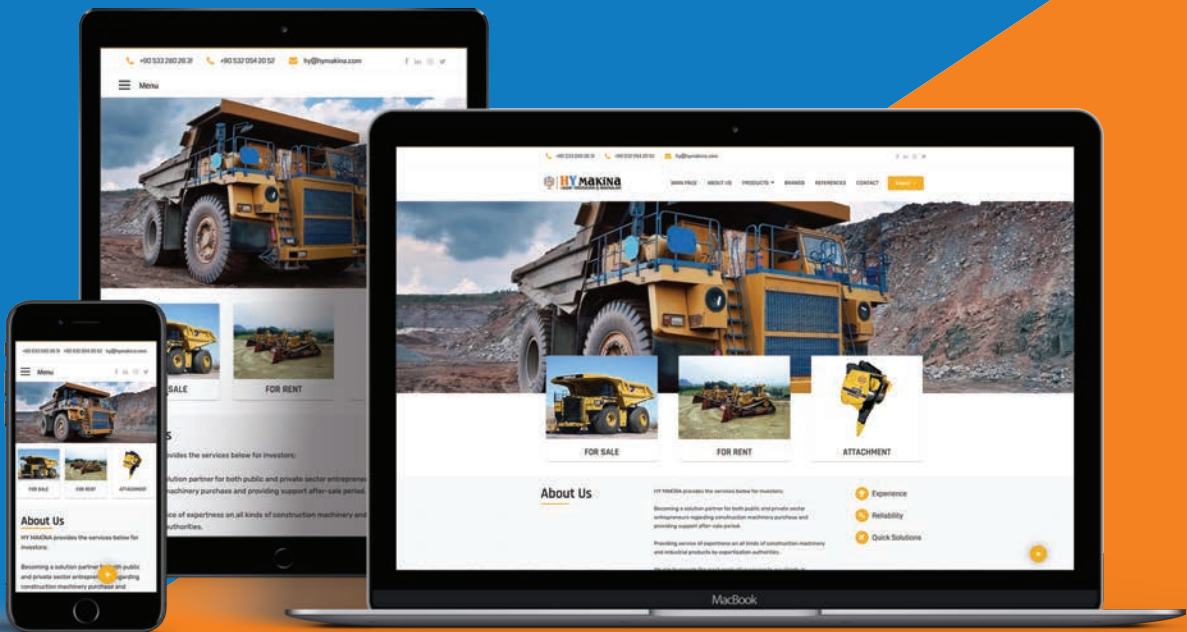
+90 533 260 26 31 +90 532 054 20 52 hy@hymakina.com

Menu

SALE

FOR RENT

ides the services below for investors:

olution partner for both public and private sector entreprene achinery purchase and providing support after-sale period.

e of experitense on all kinds of construction machinery and authorities.

+90 533 260 26 31 +90 532 054 20 52 hy@hymakina.com

HY MAKINA

MAIN PAGE ABOUT US PRODUCTS BRANDS REFERENCES CONTACT

FOR SALE

FOR RENT

ATTACHMENT

About Us

HY MAKINA provides the services below for investors:

Becoming a solution partner for both public and private sector entrepreneurs regarding construction machinery purchase and providing support after-sale period.

Providing service of expertness on all kinds of construction machinery and industrial products by expertization authorities.

Experience

Reliability

Quick Solutions

MacBook

+90 533 260 26 31 +90 532 054 20 52 hy@hymakina.com

Menu

FOR SALE

FOR RENT

ATTACHMENT

About Us

HY MAKINA provides the services below for investors:

Becoming a solution partner for both public and private sector entrepren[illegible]garding construction machinery purchase and